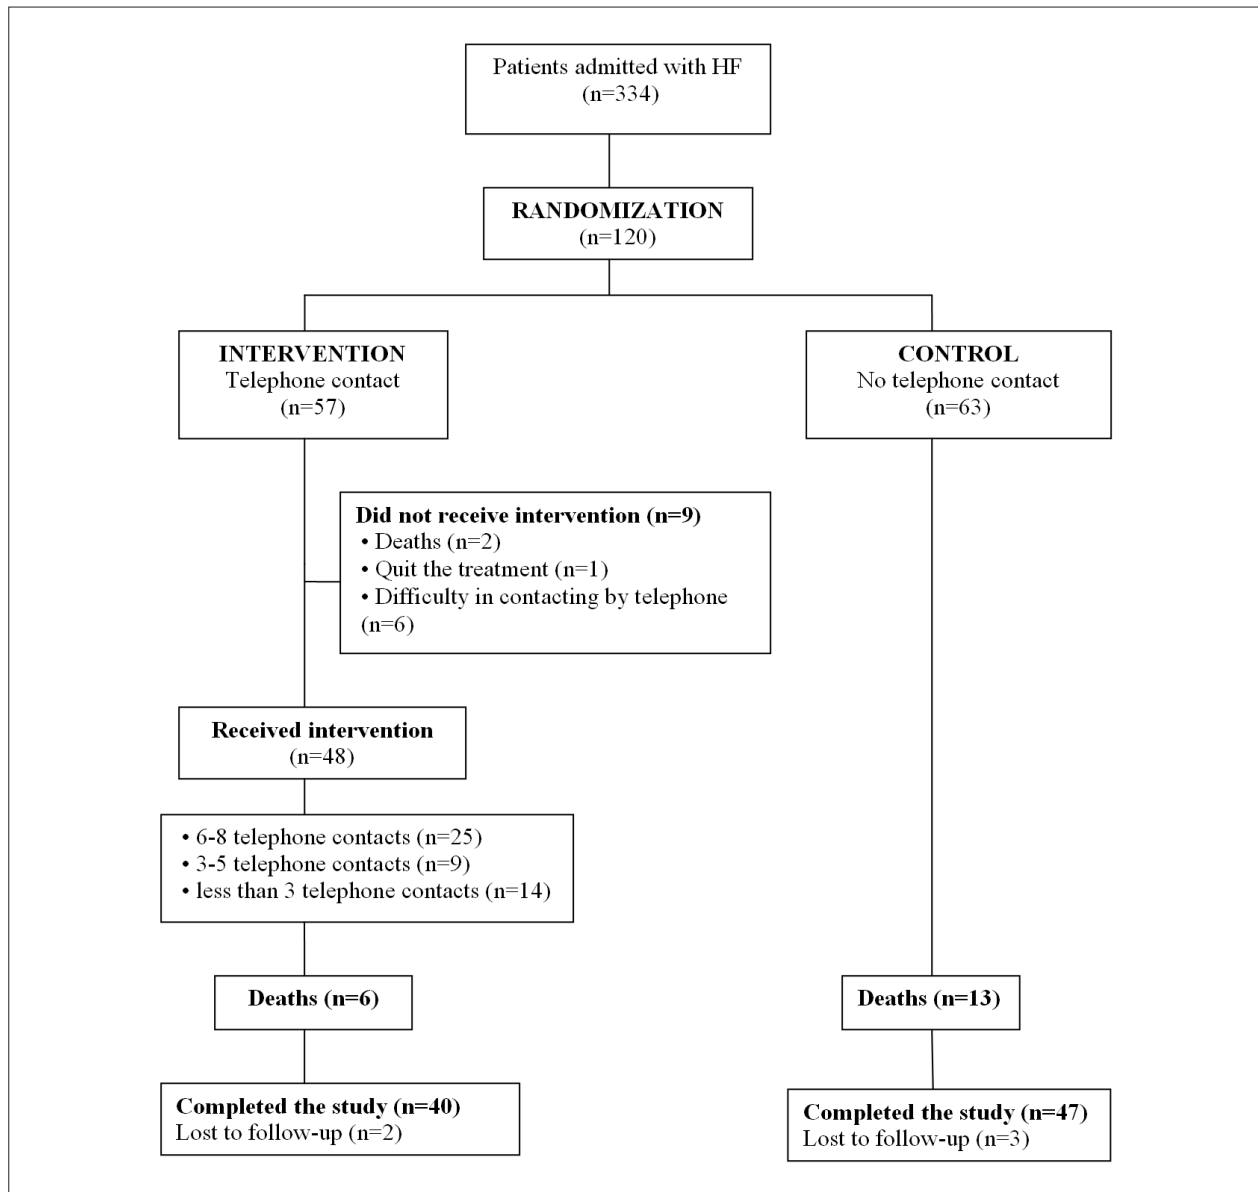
Patients admitted with HF
(n=334)

RANDOMIZATION
(n=120)

INTERVENTION
Telephone contact
(n=57)

CONTROL
No telephone contact
(n=63)

Did not receive intervention (n=9)
• Deaths (n=2)
• Quit the treatment (n=1)
• Difficulty in contacting by telephone (n=6)

Received intervention
(n=48)

• 6-8 telephone contacts (n=25)
• 3-5 telephone contacts (n=9)
• less than 3 telephone contacts (n=14)

Deaths (n=6)

Deaths (n=13)

Completed the study (n=40)
Lost to follow-up (n=2)

Completed the study (n=47)
Lost to follow-up (n=3)